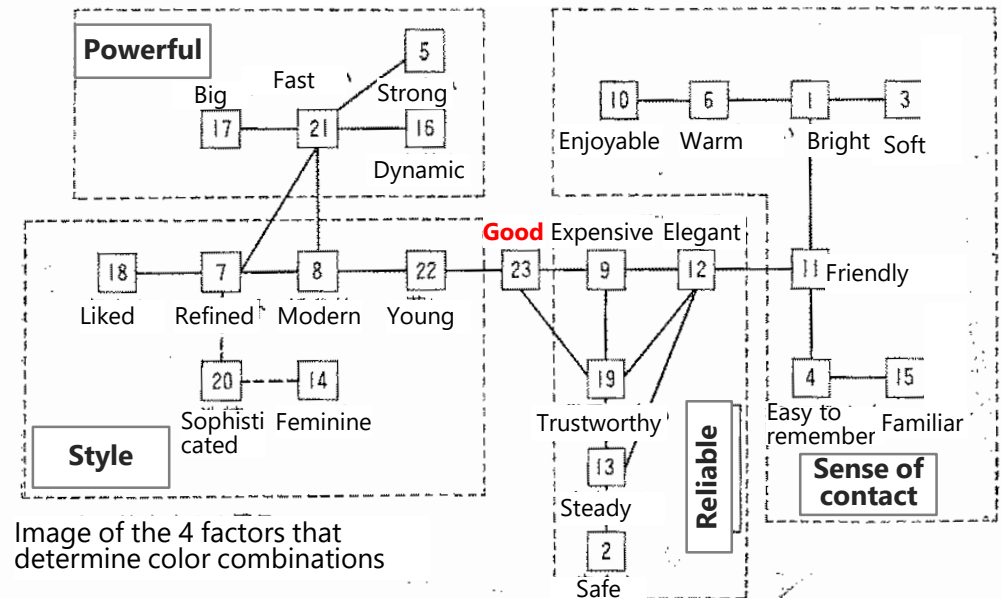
Powerful

Big 17
Fast 21
5 Strong
16 Dynamic

10 Enjoyable
6 Warm
1 Bright
3 Soft

18 Liked
7 Refined
8 Modern
22 Young
Good 23
9 Expensive
12 Elegant
11 Friendly

20 Sophisticated
14 Feminine
19 Trustworthy
13 Steady
2 Safe
4 Easy to remember
15 Familiar

Style

Reliable

Sense of contact

Image of the 4 factors that determine color combinations